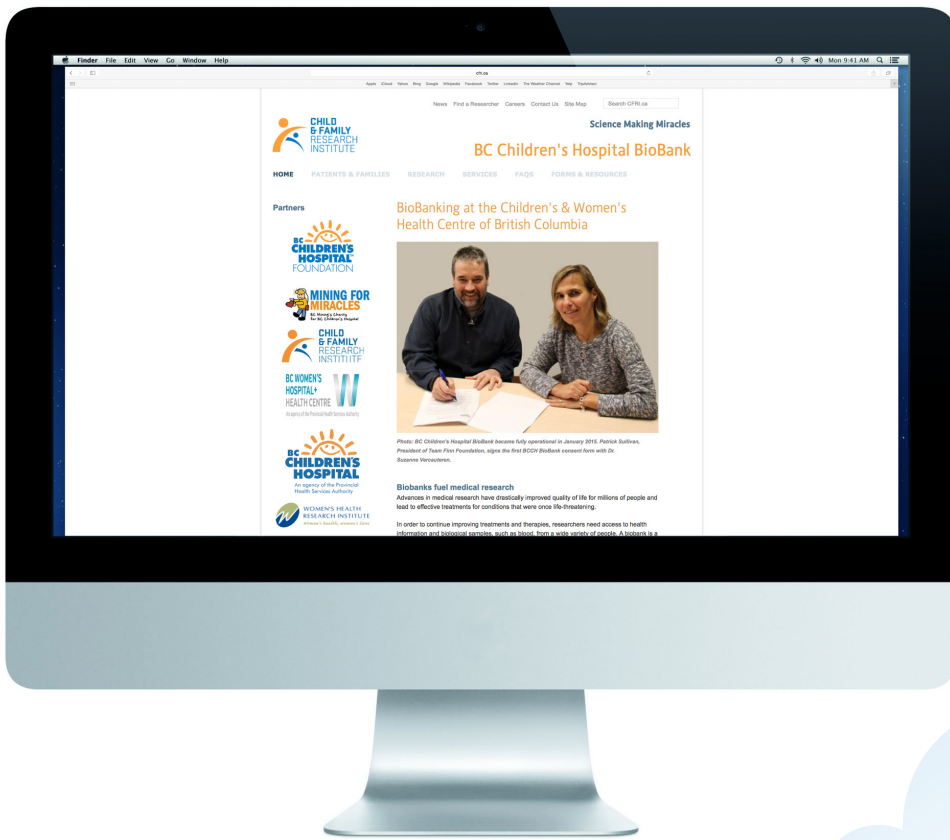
Finder File Edit View Go Window Help

Mon 9:41 AM

cfri.ca

Apple iCloud Yahoo Bing Google Wikipedia Facebook Twitter LinkedIn The Weather Channel Yelp TripAdvisor

News Find a Researcher Careers Contact Us Site Map Search CFRI.ca

CHILD & FAMILY RESEARCH INSTITUTE

Science Making Miracles

BC Children's Hospital BioBank

HOME PATIENTS & FAMILIES RESEARCH SERVICES FAQS FORMS & RESOURCES

Partners

BC CHILDREN'S HOSPITAL FOUNDATION

MINING FOR MIRACLES BC Mining's Charity for BC Children's Hospital

CHILD & FAMILY RESEARCH INSTITUTE

BC WOMEN'S HOSPITAL+ HEALTH CENTRE An agency of the Provincial Health Services Authority

BC CHILDREN'S HOSPITAL An agency of the Provincial Health Services Authority

WOMEN'S HEALTH RESEARCH INSTITUTE Women's health, women's lives

BioBanking at the Children's & Women's Health Centre of British Columbia

Photo: BC Children's Hospital BioBank became fully operational in January 2015. Patrick Sullivan, President of Team Finn Foundation, signs the first BCCH BioBank consent form with Dr. Suzanne Vercauteren.

Biobanks fuel medical research

Advances in medical research have drastically improved quality of life for millions of people and lead to effective treatments for conditions that were once life-threatening.

In order to continue improving treatments and therapies, researchers need access to health information and biological samples, such as blood, from a wide variety of people. A biobank is a